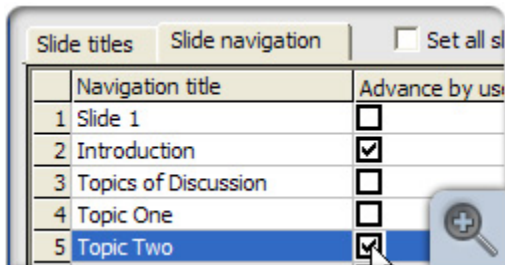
Slide titles | Slide navigation | Set all sl

| | Navigation title | Advance by use |
|---|---|---|
| 1 | Slide 1 | ☐ |
| 2 | Introduction | ☑ |
| 3 | Topics of Discussion | ☐ |
| 4 | Topic One | ☐ |
| 5 | Topic Two | ☑ |